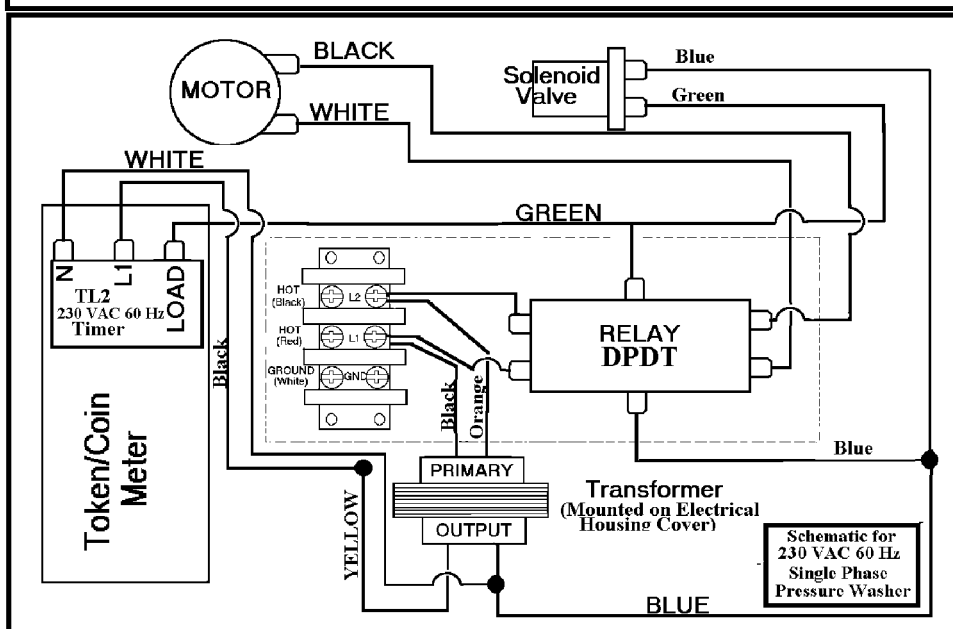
MOTOR
BLACK
WHITE
Solenoid Valve
Blue
Green
WHITE
GREEN
N
L1
LOAD
TL2
230 VAC 60 Hz
Timer
HOT (Black)
L2
HOT (Red)
L1
GROUND (White)
GND
RELAY
DPDT
Black
Black
Orange
Blue
Token/Coin Meter
PRIMARY
Transformer
(Mounted on Electrical Housing Cover)
YELLOW
OUTPUT
Schematic for 230 VAC 60 Hz Single Phase Pressure Washer
BLUE